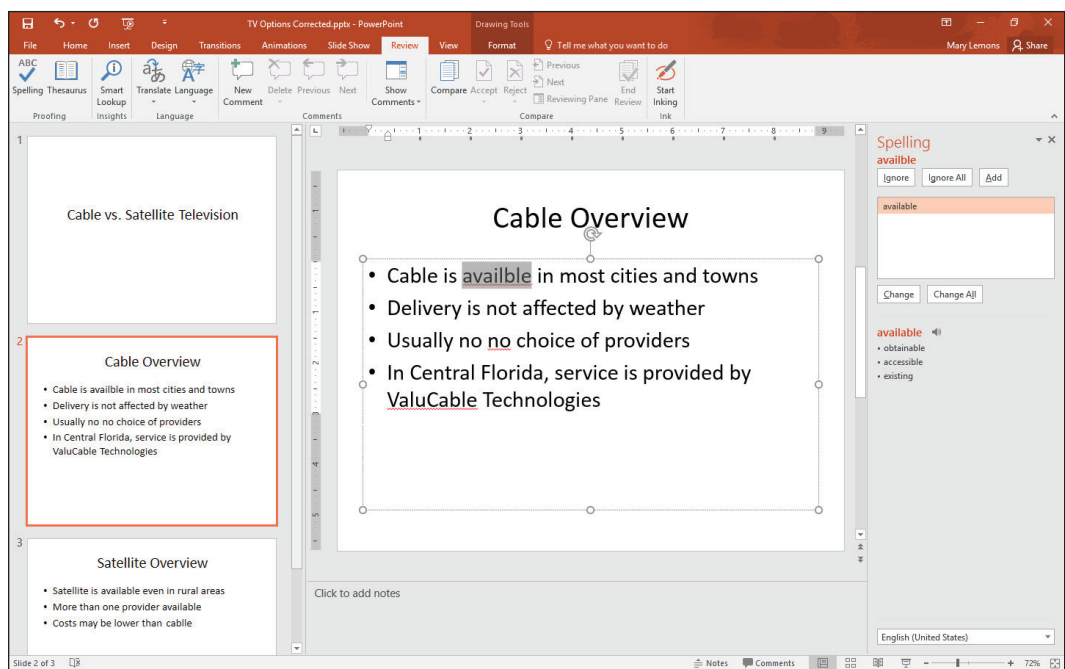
TV Options Corrected.pptx - PowerPoint

Drawing Tools

File Home Insert Design Transitions Animations Slide Show Review View Format Tell me what you want to do

Mary Lemons Share

Spelling Thesaurus Smart Lookup Translate Language New Comment Delete Previous Next Show Comments Compare Accept Reject Previous Next Reviewing Pane End Review Start Inking

Proofing Insights Language Comments Compare Ink

1

Cable vs. Satellite Television

2

Cable Overview

• Cable is availble in most cities and towns
• Delivery is not affected by weather
• Usually no no choice of providers
• In Central Florida, service is provided by ValuCable Technologies

3

Satellite Overview

• Satellite is available even in rural areas
• More than one provider available
• Costs may be lower than cablle

Cable Overview

• Cable is availble in most cities and towns
• Delivery is not affected by weather
• Usually no no choice of providers
• In Central Florida, service is provided by ValuCable Technologies

Click to add notes

Spelling

availble

Ignore Ignore All Add

available

Change Change All

available

• obtainable
• accessible
• existing

English (United States)

Slide 2 of 3

Notes Comments 72%